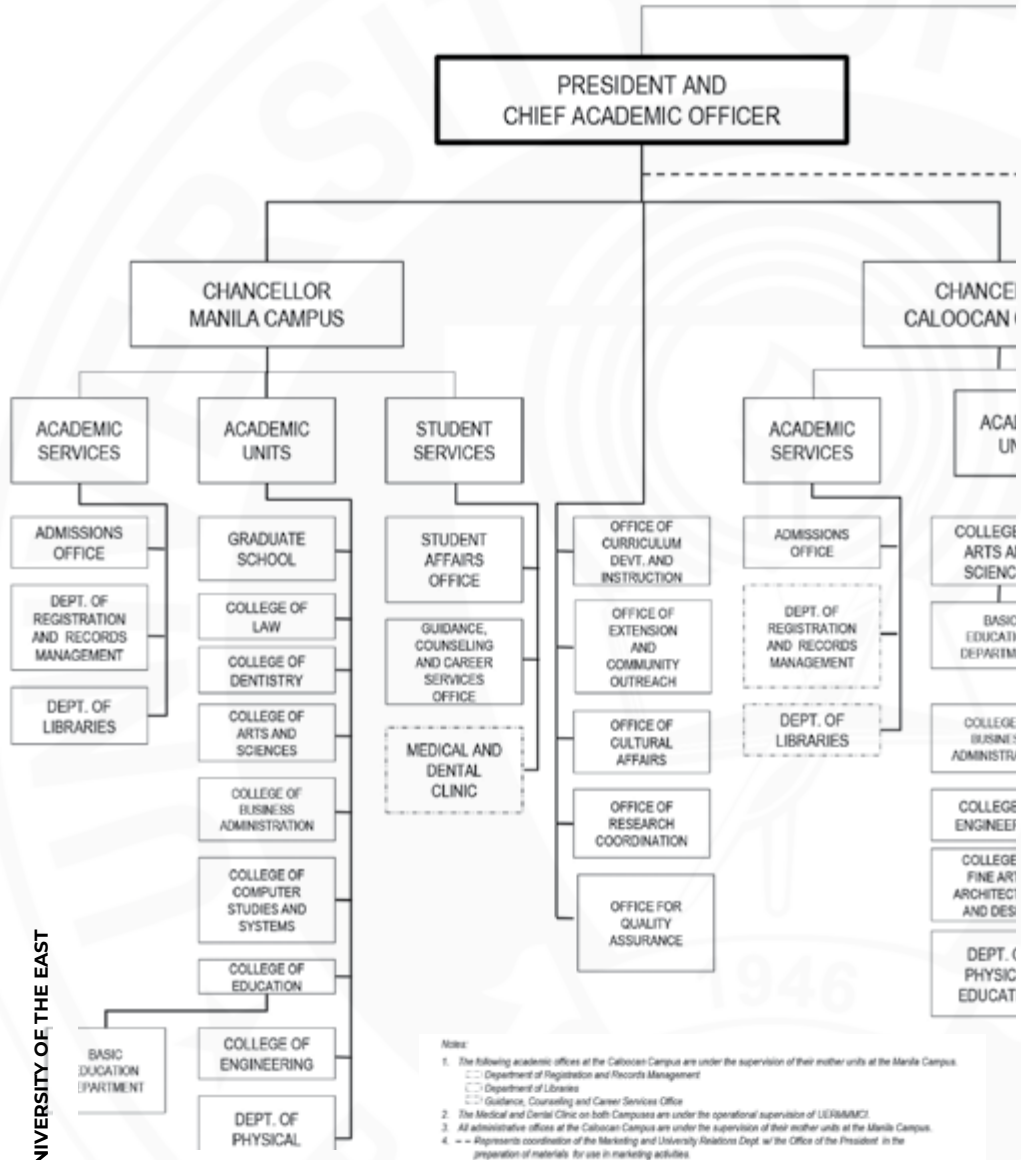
PRESIDENT AND CHIEF ACADEMIC OFFICER

CHANCELLOR MANILA CAMPUS

CHANCE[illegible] CALOOCAN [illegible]

ACADEMIC SERVICES

ACADEMIC UNITS

STUDENT SERVICES

ACADEMIC SERVICES

ACA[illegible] UN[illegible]

ADMISSIONS OFFICE

DEPT. OF REGISTRATION AND RECORDS MANAGEMENT

DEPT. OF LIBRARIES

GRADUATE SCHOOL

COLLEGE OF LAW

COLLEGE OF DENTISTRY

COLLEGE OF ARTS AND SCIENCES

COLLEGE OF BUSINESS ADMINISTRATION

COLLEGE OF COMPUTER STUDIES AND SYSTEMS

COLLEGE OF EDUCATION

BASIC EDUCATION DEPARTMENT

COLLEGE OF ENGINEERING

DEPT. OF PHYSICAL

STUDENT AFFAIRS OFFICE

GUIDANCE, COUNSELING AND CAREER SERVICES OFFICE

MEDICAL AND DENTAL CLINIC

OFFICE OF CURRICULUM DEVT. AND INSTRUCTION

OFFICE OF EXTENSION AND COMMUNITY OUTREACH

OFFICE OF CULTURAL AFFAIRS

OFFICE OF RESEARCH COORDINATION

OFFICE FOR QUALITY ASSURANCE

ADMISSIONS OFFICE

DEPT. OF REGISTRATION AND RECORDS MANAGEMENT

DEPT. OF LIBRARIES

COLLEGE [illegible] ARTS A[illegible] SCIENC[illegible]

BASIC EDUCATI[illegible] DEPARTM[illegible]

COLLEGE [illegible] BUSINES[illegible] ADMINISTRA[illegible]

COLLEGE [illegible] ENGINEER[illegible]

COLLEGE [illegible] FINE ART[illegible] ARCHITECT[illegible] AND DES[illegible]

DEPT. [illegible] PHYSIC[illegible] EDUCAT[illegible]

Notes:
1. The following academic offices at the Caloocan Campus are under the supervision of their mother units at the Manila Campus.
Department of Registration and Records Management
Department of Libraries
Guidance, Counseling and Career Services Office
2. The Medical and Dental Clinic on both Campuses are under the operational supervision of UERMMMCI.
3. All administrative offices at the Caloocan Campus are under the supervision of their mother units at the Manila Campus.
4. – – Represents coordination of the Marketing and University Relations Dept. w/ the Office of the President in the preparation of materials for use in marketing activities.

1946

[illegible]NIVERSITY OF THE EAST